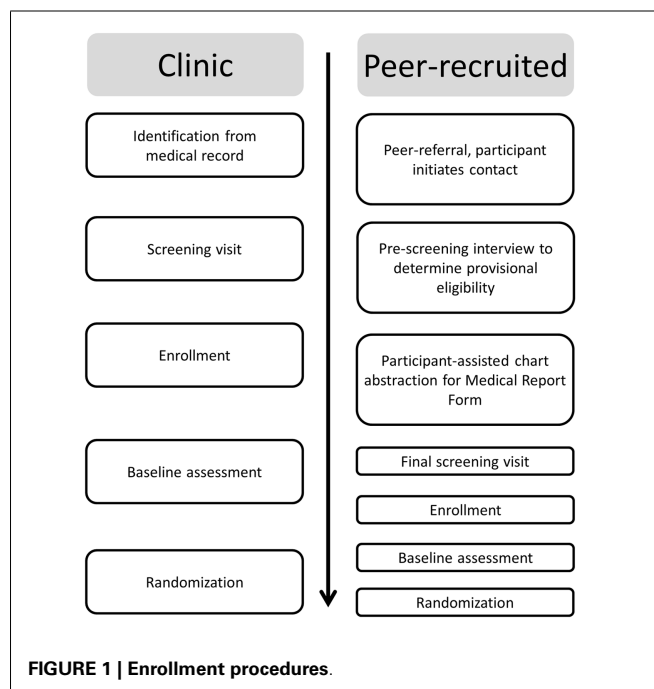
Clinic

Identification from medical record

Screening visit

Enrollment

Baseline assessment

Randomization

Peer-recruited

Peer-referral, participant initiates contact

Pre-screening interview to determine provisional eligibility

Participant-assisted chart abstraction for Medical Report Form

Final screening visit

Enrollment

Baseline assessment

Randomization

FIGURE 1 | Enrollment procedures.